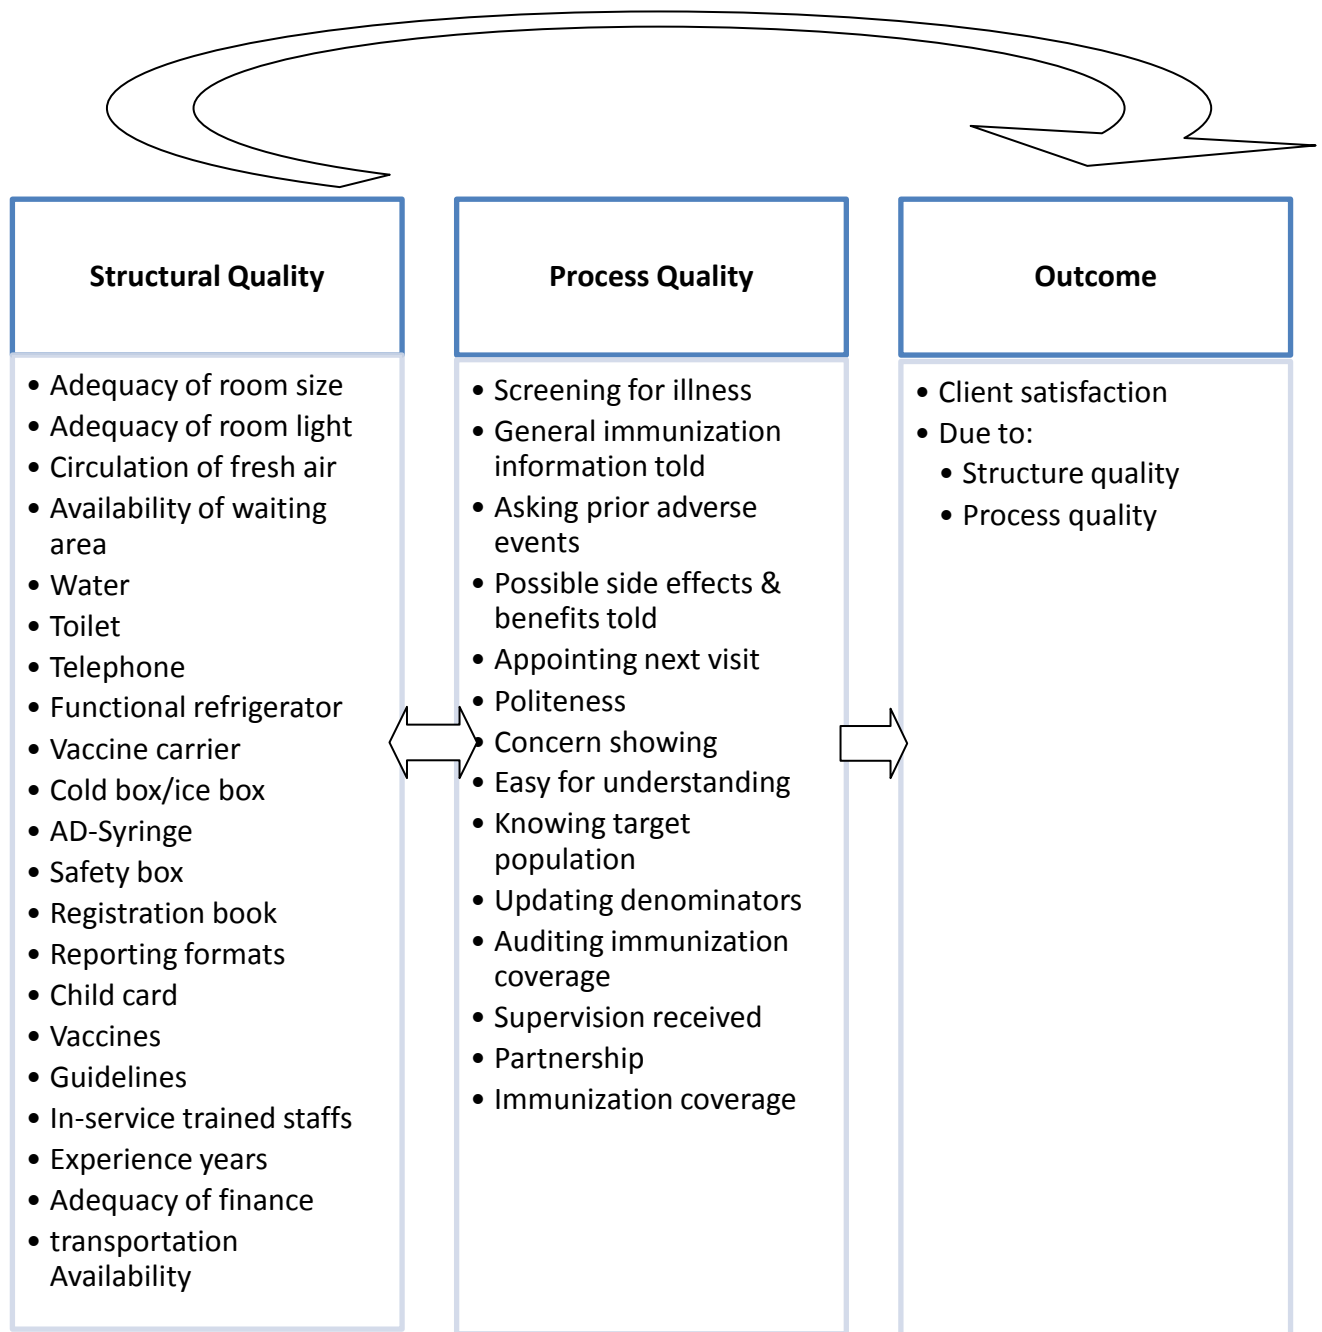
Structural Quality

- Adequacy of room size
- Adequacy of room light
- Circulation of fresh air
- Availability of waiting area
- Water
- Toilet
- Telephone
- Functional refrigerator
- Vaccine carrier
- Cold box/ice box
- AD-Syringe
- Safety box
- Registration book
- Reporting formats
- Child card
- Vaccines
- Guidelines
- In-service trained staffs
- Experience years
- Adequacy of finance
- transportation Availability

Process Quality

- Screening for illness
- General immunization information told
- Asking prior adverse events
- Possible side effects & benefits told
- Appointing next visit
- Politeness
- Concern showing
- Easy for understanding
- Knowing target population
- Updating denominators
- Auditing immunization coverage
- Supervision received
- Partnership
- Immunization coverage

Outcome

- Client satisfaction
- Due to:
  - Structure quality
  - Process quality